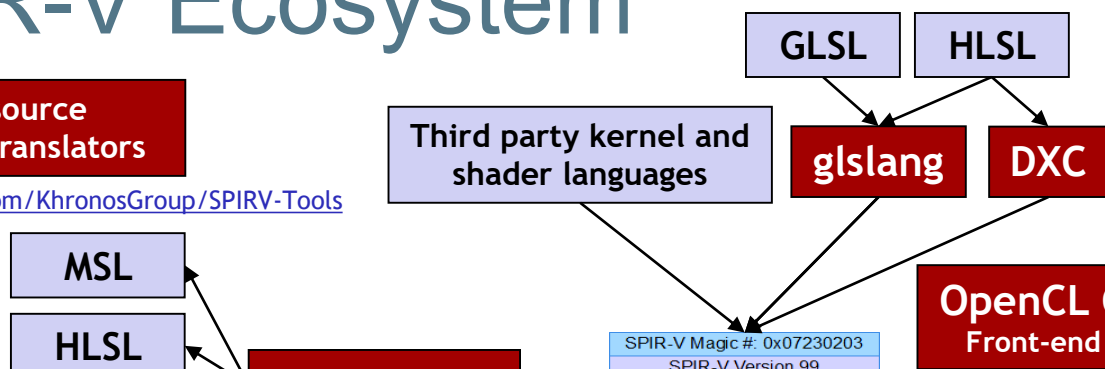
R-V Ecosystem

GLSL

HLSL

ource
ranslators

Third party kernel and shader languages

glslang

DXC

om/KhronosGroup/SPIRV-Tools

MSL

OpenCL C
Front-end

HLSL

SPIR-V Magic #: 0x07230203

SPIR-V Version 99